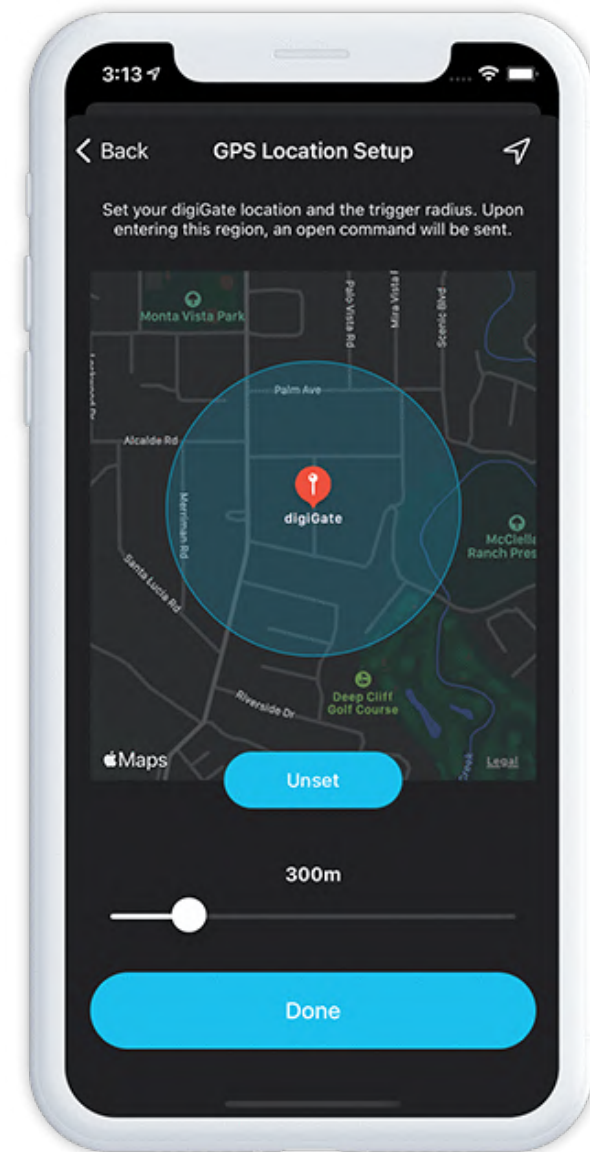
3:13

< Back

GPS Location Setup

Set your digiGate location and the trigger radius. Upon entering this region, an open command will be sent.

Monta Vista Park

Palo Vista Rd

Mira Vista

Scenic Blvd

Palm Ave

Alcalde Rd

Merriman Rd

digiGate

McClelle Ranch Pres

Santa Lucia Rd

Deep Cliff Golf Course

Riverside Dr

Maps

Legal

Unset

300m

Done